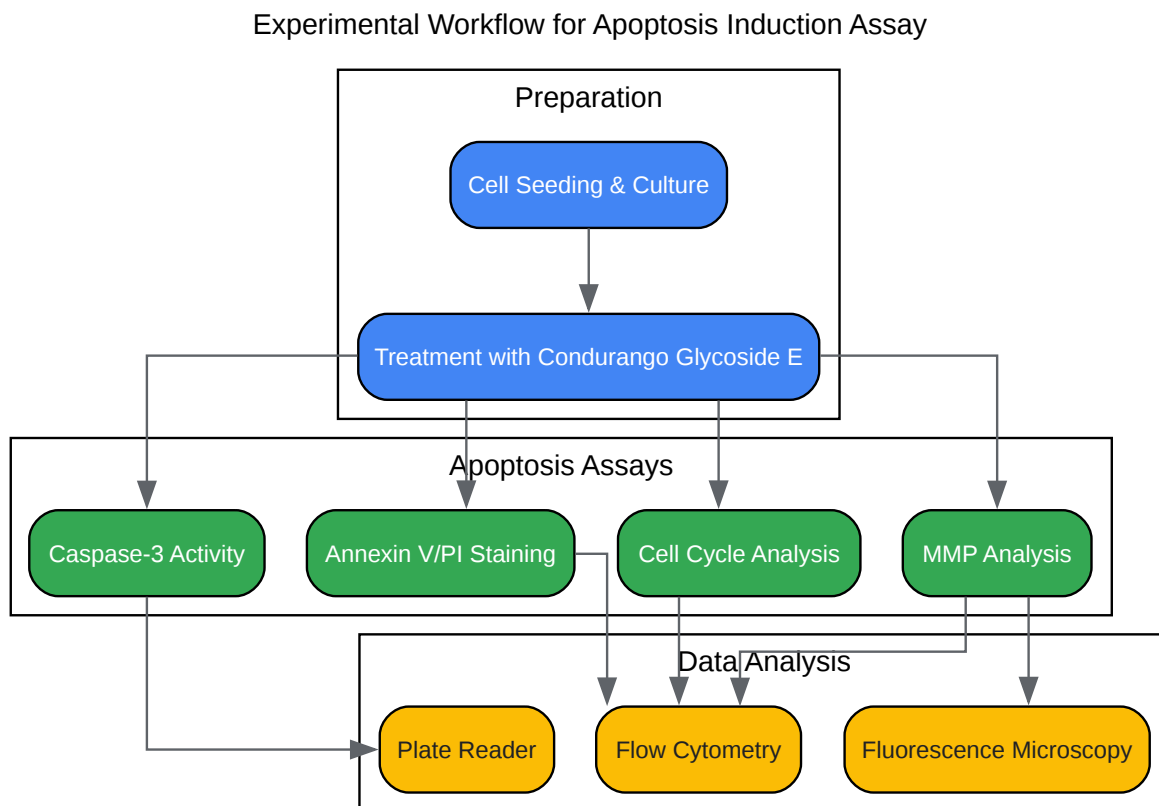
Experimental Workflow for Apoptosis Induction Assay

Preparation

Cell Seeding & Culture

Treatment with Condurango Glycoside E

Apoptosis Assays

Caspase-3 Activity

Annexin V/PI Staining

Cell Cycle Analysis

MMP Analysis

Data Analysis

Plate Reader

Flow Cytometry

Fluorescence Microscopy